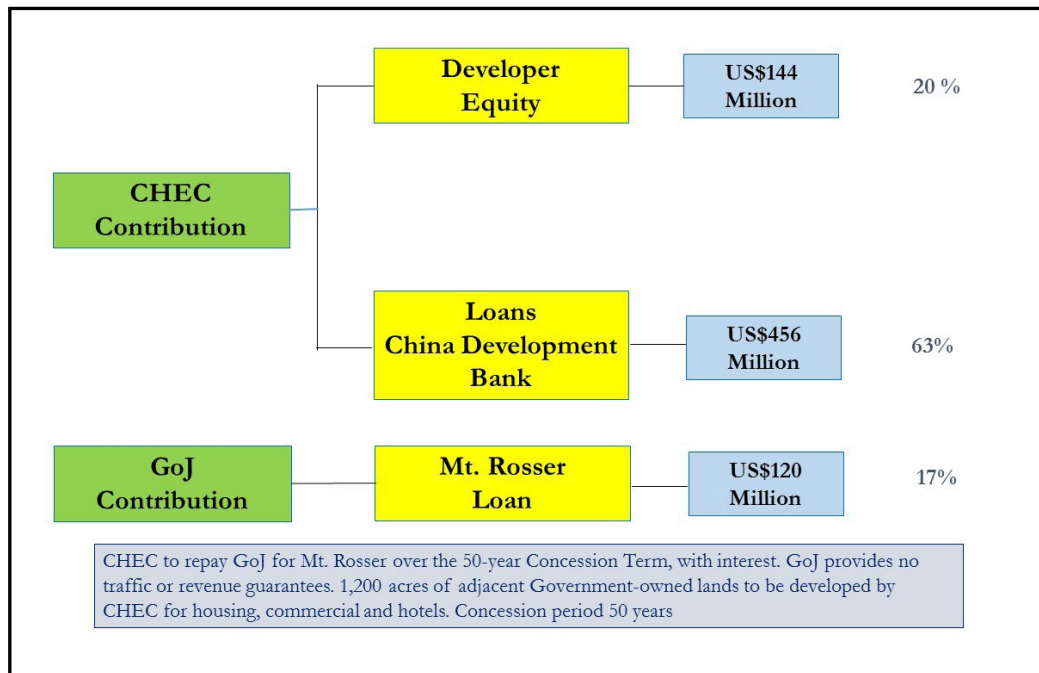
CHEC Contribution

Developer Equity

US\$144 Million

20 %

Loans China Development Bank

US\$456 Million

63%

GoJ Contribution

Mt. Rosser Loan

US\$120 Million

17%

CHEC to repay GoJ for Mt. Rosser over the 50-year Concession Term, with interest. GoJ provides no traffic or revenue guarantees. 1,200 acres of adjacent Government-owned lands to be developed by CHEC for housing, commercial and hotels. Concession period 50 years